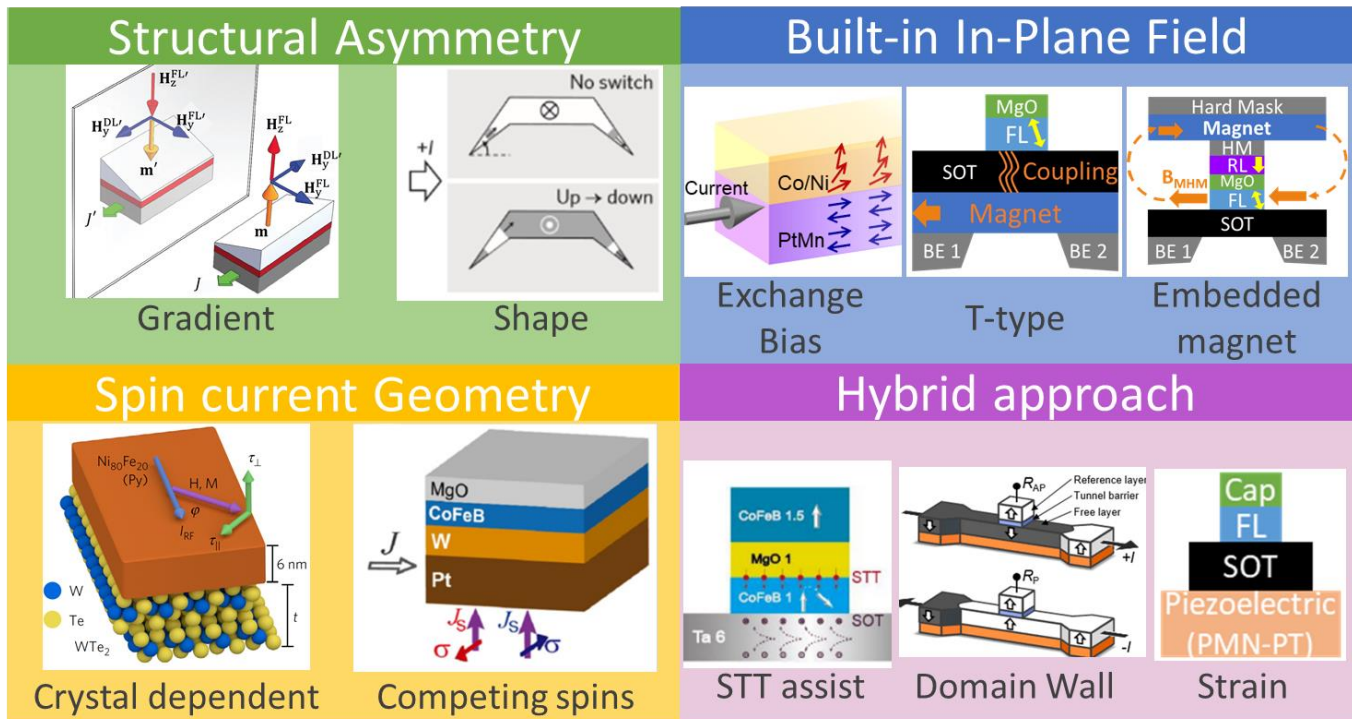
Structural Asymmetry

$H_z^{FL\prime}$
$H_y^{DL\prime}$
$H_y^{FL\prime}$
$m'$
$J'$
$H_z^{FL}$
$H_y^{DL\prime}$
$H_y^{FL}$
$m$
$J$

Gradient

No switch
$+I$
Up → down

Shape

Built-in In-Plane Field

Current
Co/Ni
PtMn

Exchange Bias

MgO
FL
SOT
Coupling
Magnet
BE 1
BE 2

T-type

Hard Mask
Magnet
HM
RL
MgO
FL
$B_{MHM}$
SOT
BE 1
BE 2

Embedded magnet

Spin current Geometry

$Ni_{80}Fe_{20}$ (Py)
H, M
$\tau_{\perp}$
$\varphi$
$I_{RF}$
$\tau_{||}$
6 nm
W
Te
$WTe_2$
$t$

Crystal dependent

$J$
MgO
CoFeB
W
Pt
$J_S$
$\sigma$
$J_S$
$\sigma$

Competing spins

Hybrid approach

CoFeB 1.5
MgO 1
STT
CoFeB 1
Ta 6
SOT

STT assist

$R_{AP}$
Reference layer
Tunnel barrier
Free layer
$+I$
$R_P$
$-I$

Domain Wall

Cap
FL
SOT
Piezoelectric (PMN-PT)

Strain